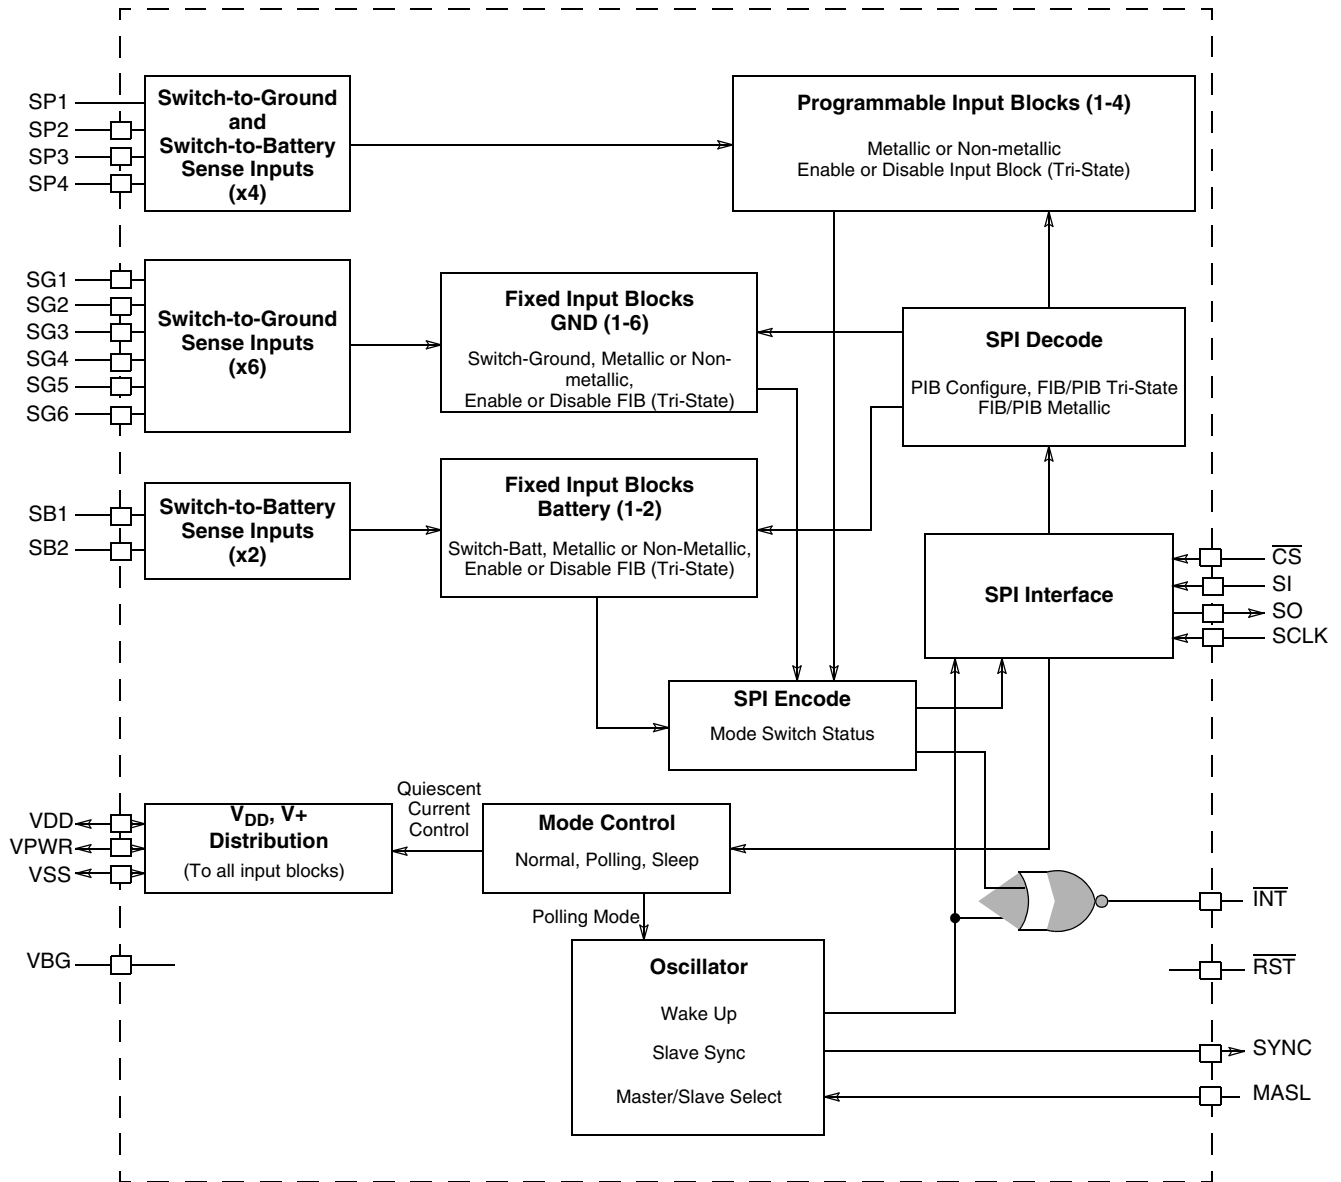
SP1
SP2
SP3
SP4

Switch-to-Ground and Switch-to-Battery Sense Inputs (x4)

Programmable Input Blocks (1-4)

Metallic or Non-metallic
Enable or Disable Input Block (Tri-State)

SG1
SG2
SG3
SG4
SG5
SG6

Switch-to-Ground Sense Inputs (x6)

Fixed Input Blocks GND (1-6)

Switch-Ground, Metallic or Non-metallic, Enable or Disable FIB (Tri-State)

SPI Decode

PIB Configure, FIB/PIB Tri-State FIB/PIB Metallic

SB1
SB2

Switch-to-Battery Sense Inputs (x2)

Fixed Input Blocks Battery (1-2)

Switch-Batt, Metallic or Non-Metallic, Enable or Disable FIB (Tri-State)

SPI Interface

$\overline{CS}$
SI
SO
SCLK

SPI Encode

Mode Switch Status

VDD
VPWR
VSS

$V_{DD}$, V+ Distribution

(To all input blocks)

Quiescent Current Control

Mode Control

Normal, Polling, Sleep

$\overline{INT}$

Polling Mode

VBG

Oscillator

Wake Up

Slave Sync

Master/Slave Select

$\overline{RST}$

SYNC

MASL